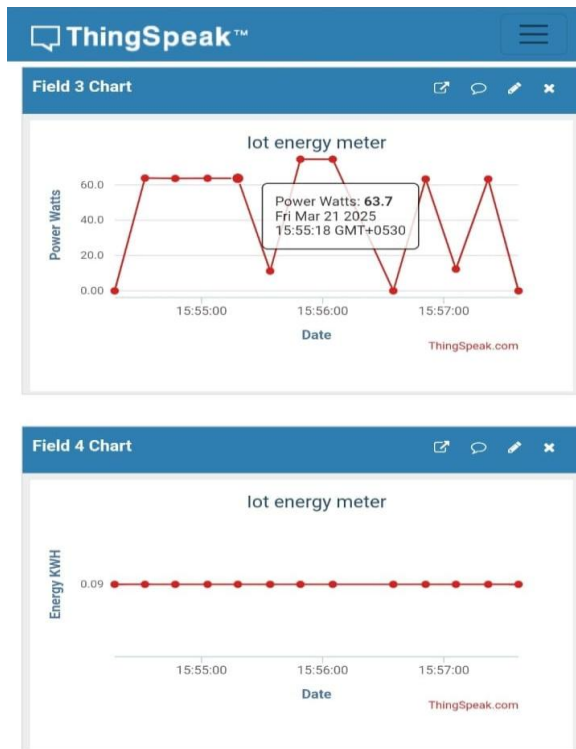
ThingSpeak™

Field 3 Chart

Iot energy meter

Power Watts

60.0
40.0
20.0
0.00

Power Watts: **63.7**
Fri Mar 21 2025
15:55:18 GMT+0530

15:55:00
15:56:00
15:57:00

Date

ThingSpeak.com

Field 4 Chart

Iot energy meter

Energy KWH

0.09

15:55:00
15:56:00
15:57:00

Date

ThingSpeak.com